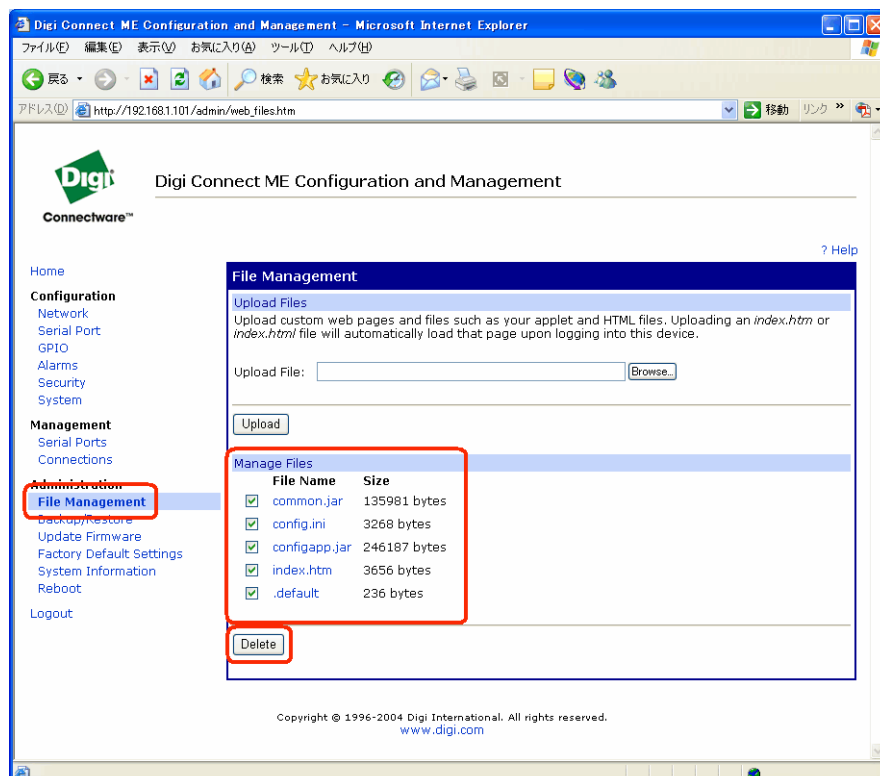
Digi Connect ME Configuration and Management - Microsoft Internet Explorer

ファイル(F) 編集(E) 表示(V) お気に入り(A) ツール(T) ヘルプ(H)

戻る 検索 お気に入り

アドレス(D) http://192.168.1.101/admin/web_files.htm 移動 リンク

Digi Connectware™

Digi Connect ME Configuration and Management

? Help

Home

Configuration
Network
Serial Port
GPIO
Alarms
Security
System

Management
Serial Ports
Connections

Administration
File Management
Backup/Restore
Update Firmware
Factory Default Settings
System Information
Reboot

Logout

File Management

Upload Files

Upload custom web pages and files such as your applet and HTML files. Uploading an *index.htm* or *index.html* file will automatically load that page upon logging into this device.

Upload File: Browse...

Upload

Manage Files

| File Name | Size |
|---|---|
| common.jar | 135981 bytes |
| config.ini | 3268 bytes |
| configapp.jar | 246187 bytes |
| index.htm | 3656 bytes |
| .default | 236 bytes |

Delete

Copyright © 1996-2004 Digi International. All rights reserved.
www.digi.com